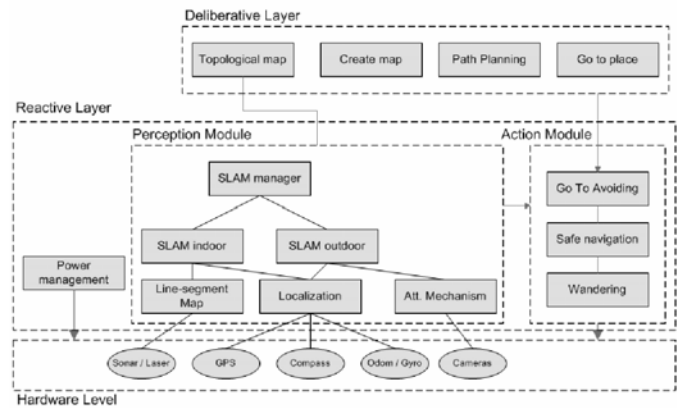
Deliberative Layer

Topological map

Create map

Path Planning

Go to place

Reactive Layer

Perception Module

Action Module

SLAM manager

SLAM indoor

SLAM outdoor

Go To Avoiding

Safe navigation

Wandering

Power management

Line-segment Map

Localization

Att. Mechanism

Sonar / Laser

GPS

Compass

Odom / Gyro

Cameras

Hardware Level